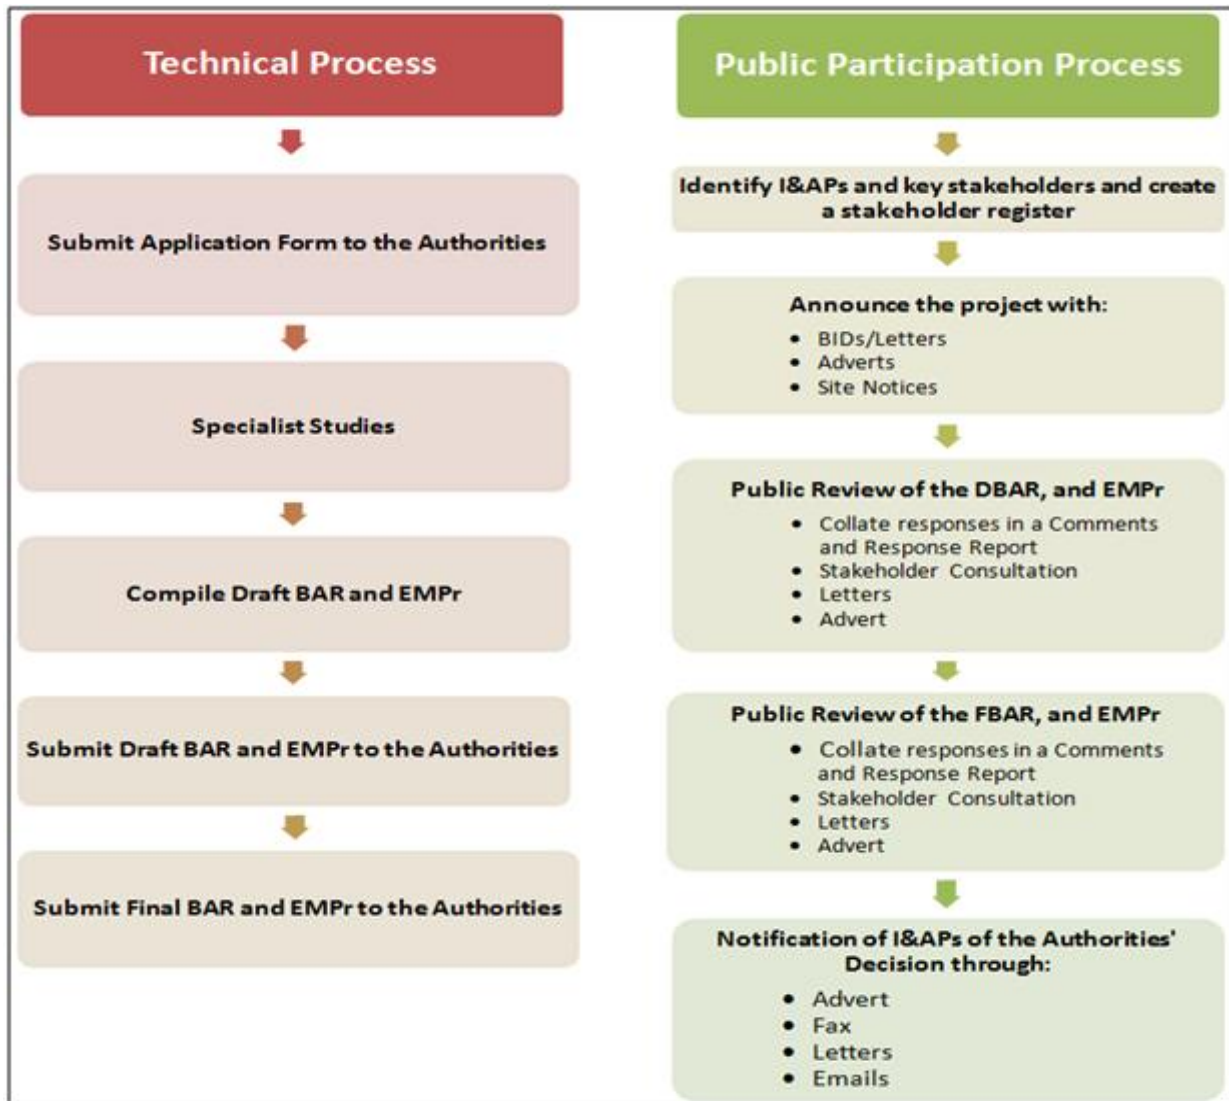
Technical Process

Submit Application Form to the Authorities

Specialist Studies

Compile Draft BAR and EMPr

Submit Draft BAR and EMPr to the Authorities

Submit Final BAR and EMPr to the Authorities

Public Participation Process

Identify I&APs and key stakeholders and create a stakeholder register

Announce the project with:
- BIDs/Letters
- Adverts
- Site Notices

Public Review of the DBAR, and EMPr
- Collate responses in a Comments and Response Report
- Stakeholder Consultation
- Letters
- Advert

Public Review of the FBAR, and EMPr
- Collate responses in a Comments and Response Report
- Stakeholder Consultation
- Letters
- Advert

Notification of I&APs of the Authorities' Decision through:
- Advert
- Fax
- Letters
- Emails